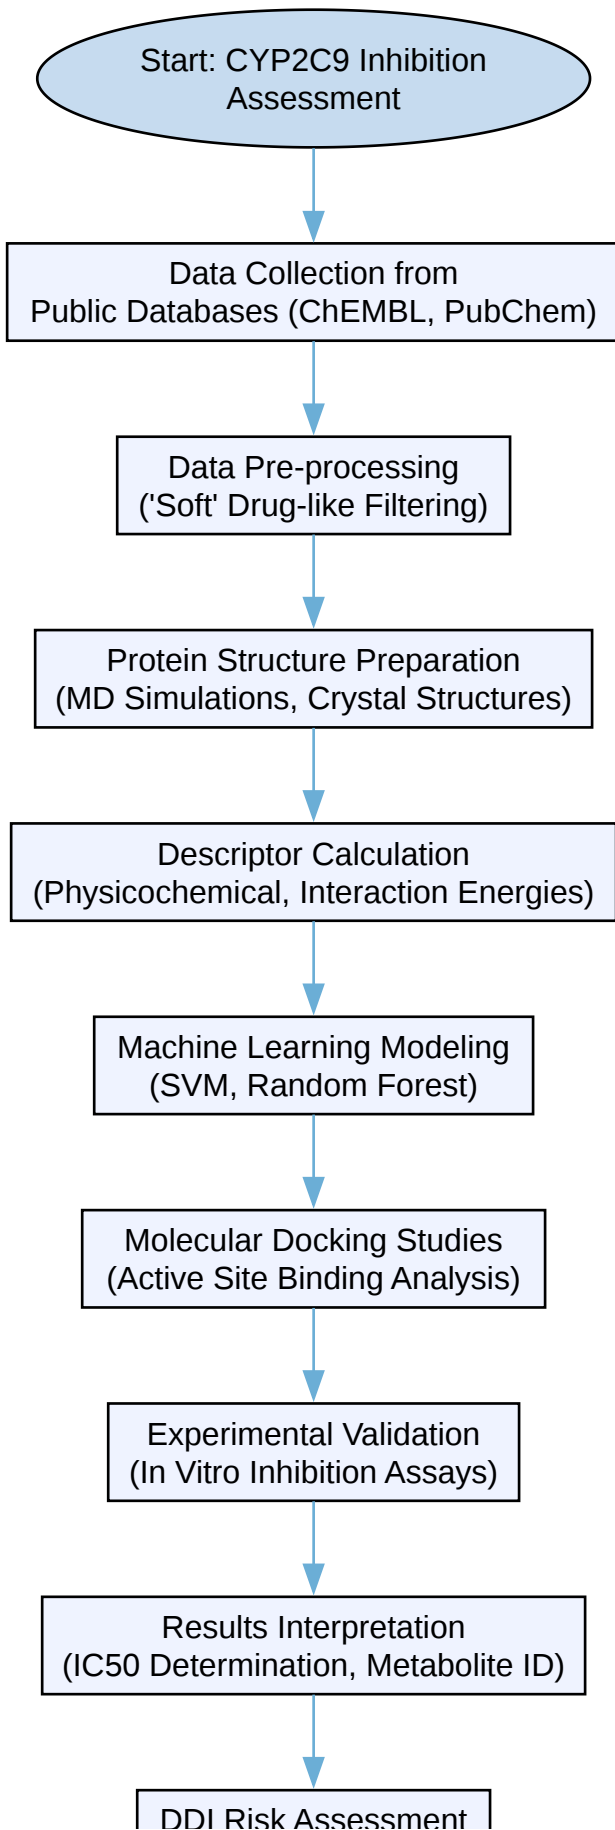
Start: CYP2C9 Inhibition Assessment

Data Collection from Public Databases (ChEMBL, PubChem)

Data Pre-processing ('Soft' Drug-like Filtering)

Protein Structure Preparation (MD Simulations, Crystal Structures)

Descriptor Calculation (Physicochemical, Interaction Energies)

Machine Learning Modeling (SVM, Random Forest)

Molecular Docking Studies (Active Site Binding Analysis)

Experimental Validation (In Vitro Inhibition Assays)

Results Interpretation (IC50 Determination, Metabolite ID)

DDI Risk Assessment